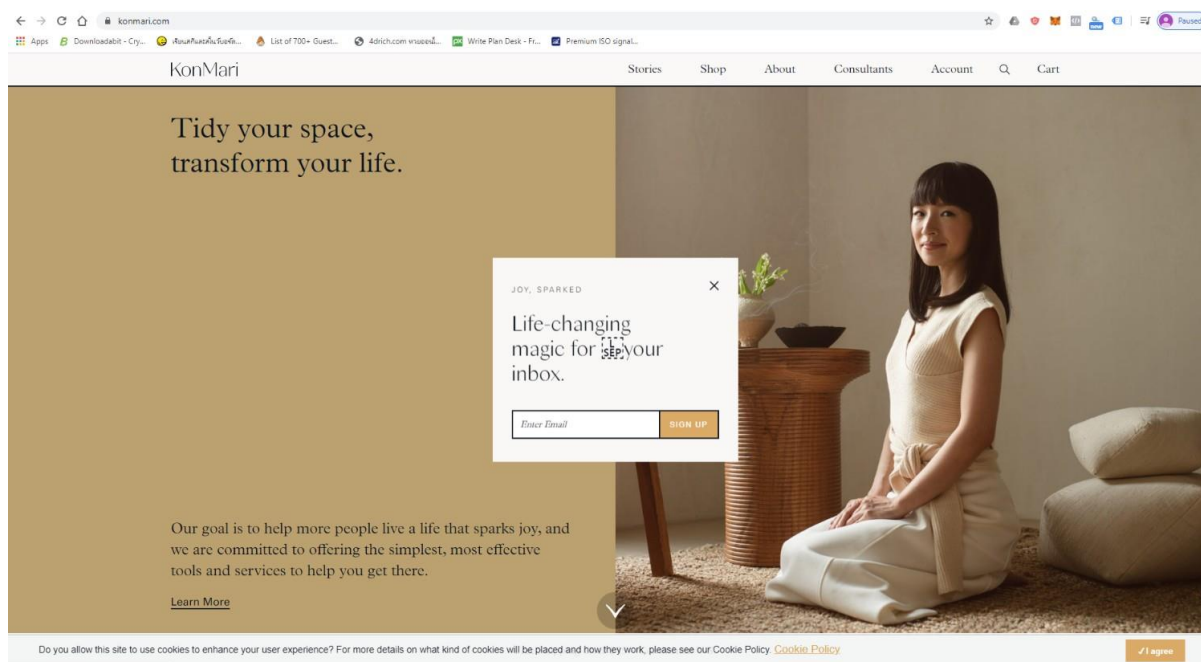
konmari.com

Apps Downloadabit - Cry... เงินเดคือนหลดเดือนจัด... List of 700+ Guest... 4drich.com หาเงินออนไล... Write Plan Desk - Fr... Premium ISO signal...

Paused

KonMari

Stories Shop About Consultants Account Cart

Tidy your space, transform your life.

JOY, SPARKED

Life-changing magic for SEP your inbox.

Enter Email

SIGN UP

Our goal is to help more people live a life that sparks joy, and we are committed to offering the simplest, most effective tools and services to help you get there.

Learn More

Do you allow this site to use cookies to enhance your user experience? For more details on what kind of cookies will be placed and how they work, please see our Cookie Policy. Cookie Policy

✓ I agree